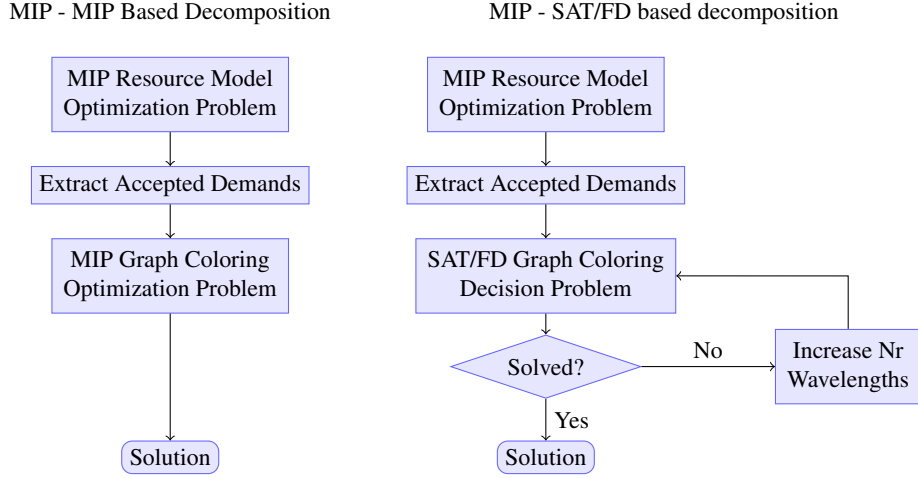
MIP - MIP Based Decomposition

MIP Resource Model Optimization Problem

Extract Accepted Demands

MIP Graph Coloring Optimization Problem

Solution

MIP - SAT/FD based decomposition

MIP Resource Model Optimization Problem

Extract Accepted Demands

SAT/FD Graph Coloring Decision Problem

Solved?

No

Increase Nr Wavelengths

Yes

Solution